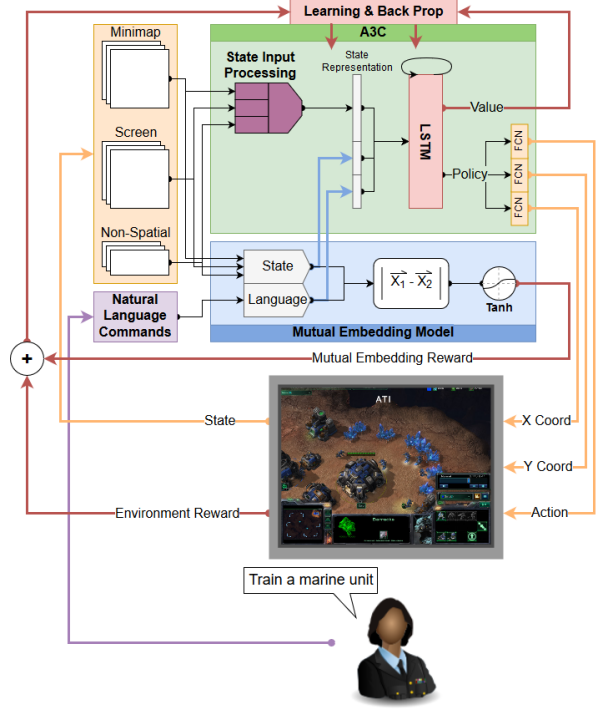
Learning & Back Prop

A3C

Minimap

State Input Processing

State Representation

Screen

LSTM

Value

Policy

FCN

FCN

FCN

Non-Spatial

State

Language

$|\vec{X_1} - \vec{X_2}|$

Tanh

Natural Language Commands

Mutual Embedding Model

+

Mutual Embedding Reward

State

ATI

X Coord

Y Coord

Environment Reward

Action

Train a marine unit